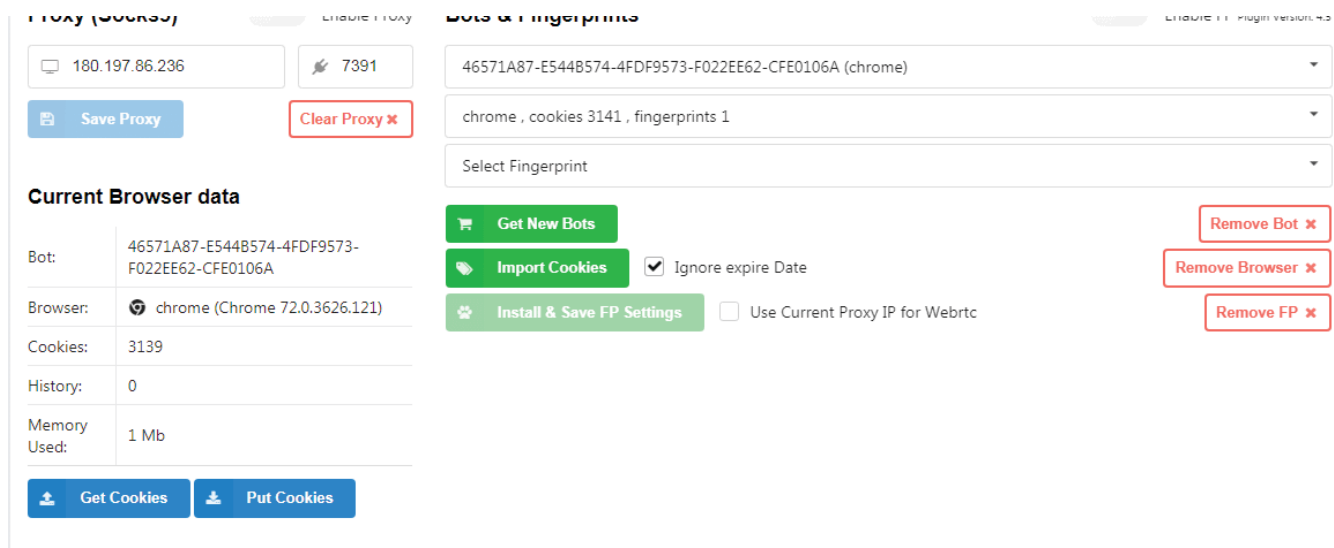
Proxy (Socks5) Enable Proxy

180.197.86.236

7391

Save Proxy

Clear Proxy ✖

Current Browser data

| Bot: | 46571A87-E544B574-4FDF9573-F022EE62-CFE0106A |
|---|---|
| Browser: | chrome (Chrome 72.0.3626.121) |
| Cookies: | 3139 |
| History: | 0 |
| Memory Used: | 1 Mb |

Get Cookies

Put Cookies

Bots & Fingerprints Enable FP Plugin version: 4.5

46571A87-E544B574-4FDF9573-F022EE62-CFE0106A (chrome)

chrome , cookies 3141 , fingerprints 1

Select Fingerprint

Get New Bots

Remove Bot ✖

Import Cookies

Ignore expire Date

Remove Browser ✖

Install & Save FP Settings

Use Current Proxy IP for Webrtc

Remove FP ✖